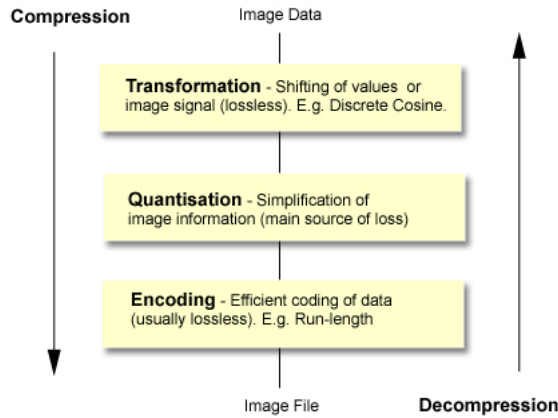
Compression

Image Data

Transformation - Shifting of values or image signal (lossless). E.g. Discrete Cosine.

Quantisation - Simplification of image information (main source of loss)

Encoding - Efficient coding of data (usually lossless). E.g. Run-length

Image File

Decompression